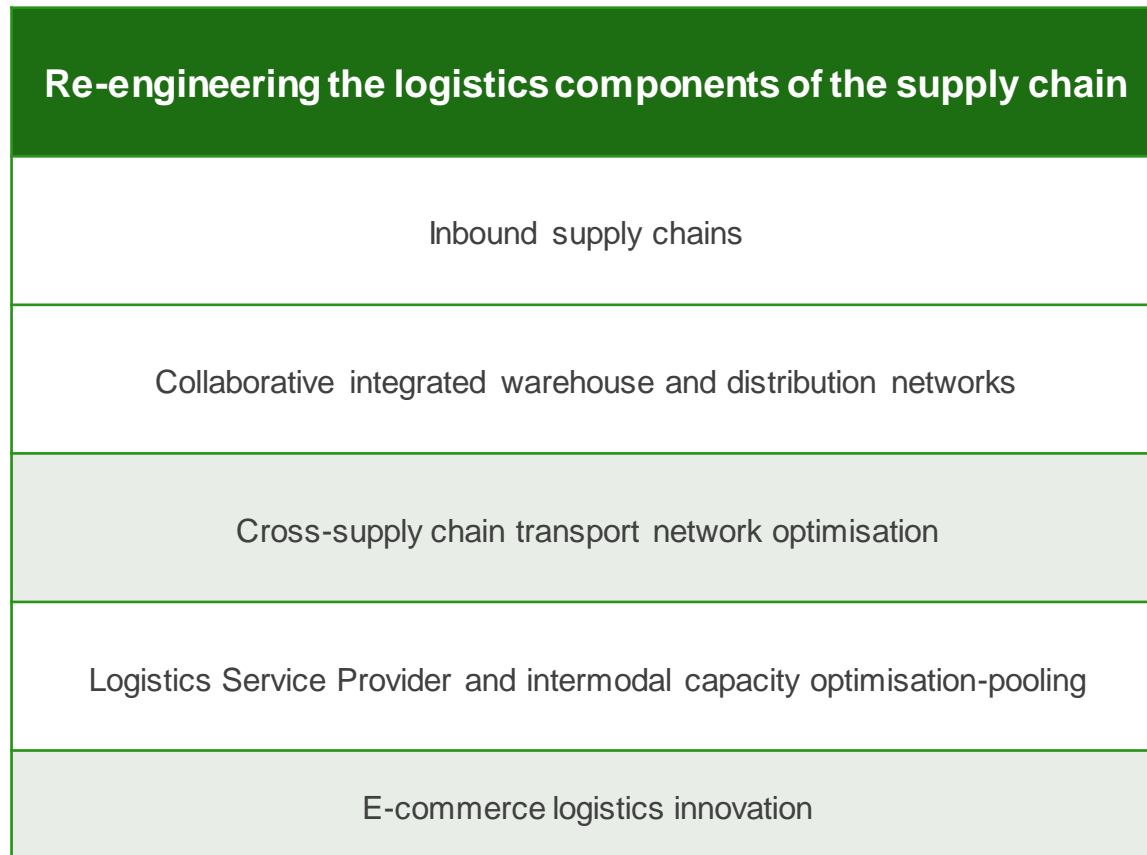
| Re-engineering the logistics components of the supply chain |
|---|
| Inbound supply chains |
| Collaborative integrated warehouse and distribution networks |
| Cross-supply chain transport network optimisation |
| Logistics Service Provider and intermodal capacity optimisation-pooling |
| E-commerce logistics innovation |